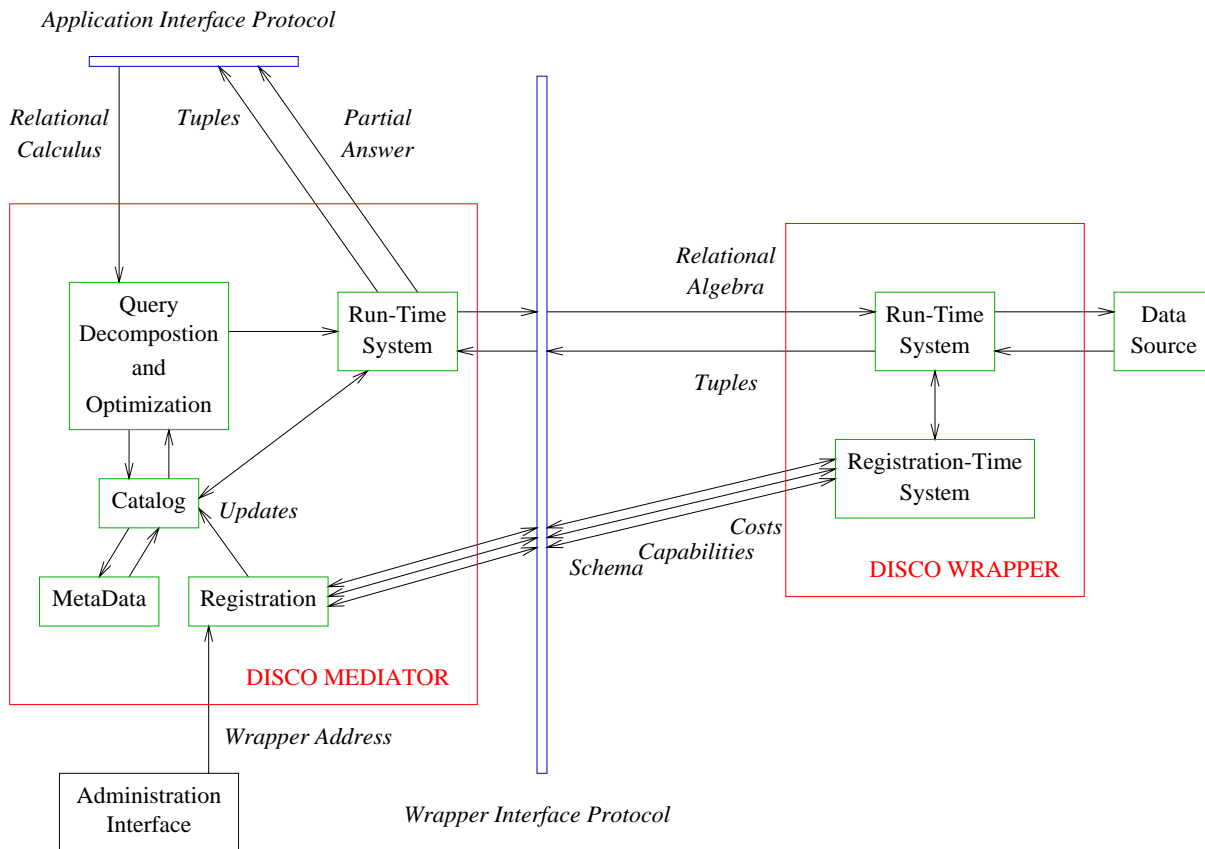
Application Interface Protocol

Relational Calculus

Tuples

Partial Answer

Query Decompostion and Optimization

Run-Time System

Relational Algebra

Run-Time System

Data Source

Tuples

Registration-Time System

Catalog

Updates

Costs

Capabilities

Schema

MetaData

Registration

DISCO WRAPPER

DISCO MEDIATOR

Wrapper Address

Administration Interface

Wrapper Interface Protocol